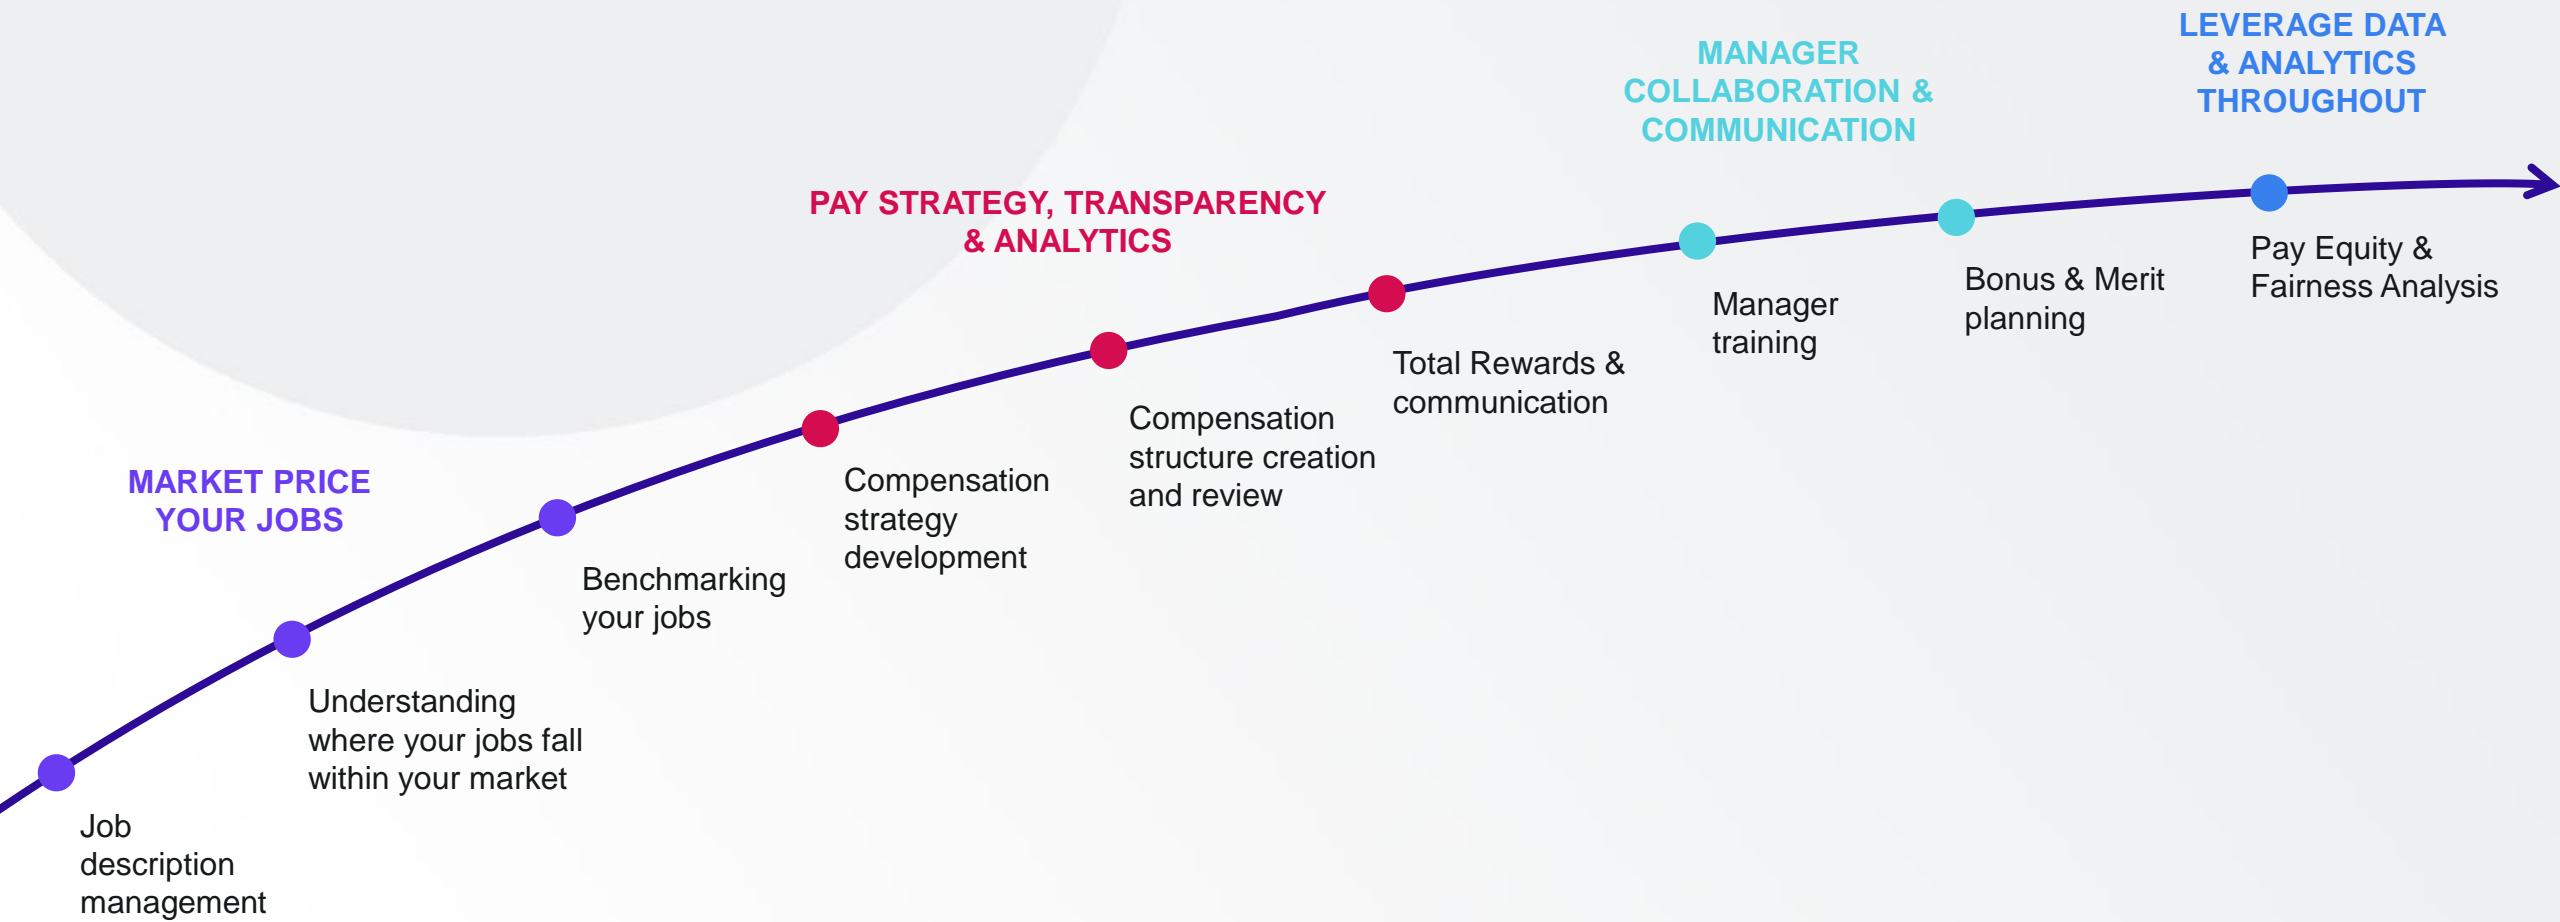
MARKET PRICE YOUR JOBS

Job description management

Understanding where your jobs fall within your market

Benchmarking your jobs

PAY STRATEGY, TRANSPARENCY & ANALYTICS

Compensation strategy development

Compensation structure creation and review

Total Rewards & communication

MANAGER COLLABORATION & COMMUNICATION

Manager training

Bonus & Merit planning

LEVERAGE DATA & ANALYTICS THROUGHOUT

Pay Equity & Fairness Analysis